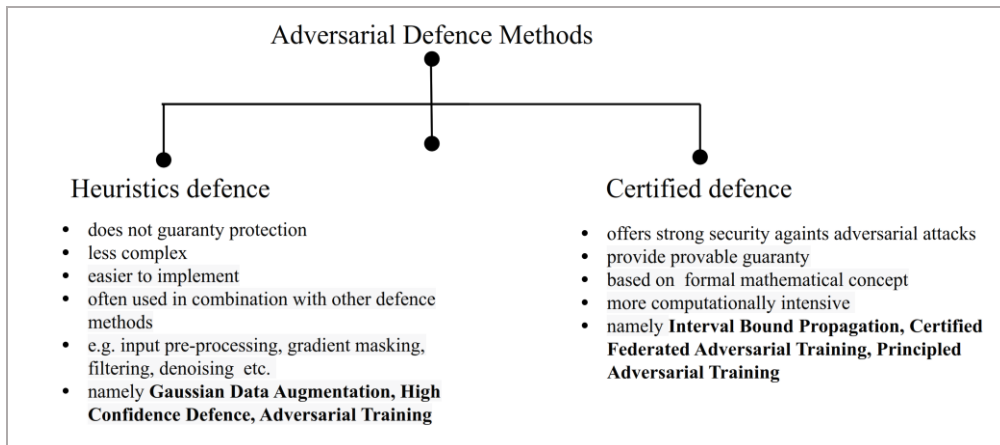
Adversarial Defence Methods

Heuristics defence

- does not guaranty protection
- less complex
- easier to implement
- often used in combination with other defence methods
- e.g. input pre-processing, gradient masking, filtering, denoising etc.
- namely **Gaussian Data Augmentation, High Confidence Defence, Adversarial Training**

Certified defence

- offers strong security againts adversarial attacks
- provide provable guaranty
- based on formal mathematical concept
- more computationally intensive
- namely **Interval Bound Propagation, Certified Federated Adversarial Training, Principled Adversarial Training**